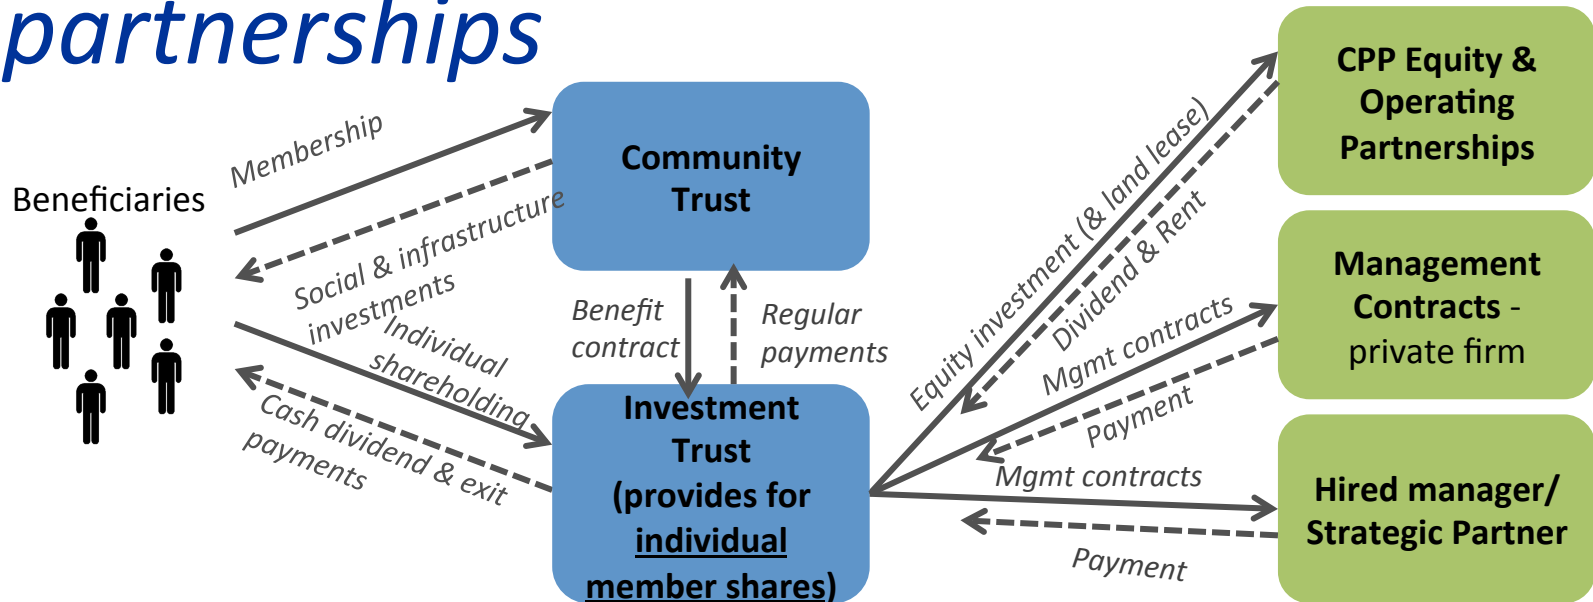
partnerships

Beneficiaries

Membership

Social & infrastructure investments

Individual shareholding

Cash dividend & exit payments

Community Trust

Benefit contract

Regular payments

Investment Trust (provides for individual member shares)

Equity investment (& land lease)

Dividend & Rent

Mgmt contracts

Payment

Mgmt contracts

Payment

CPP Equity & Operating Partnerships

Management Contracts - private firm

Hired manager/ Strategic Partner